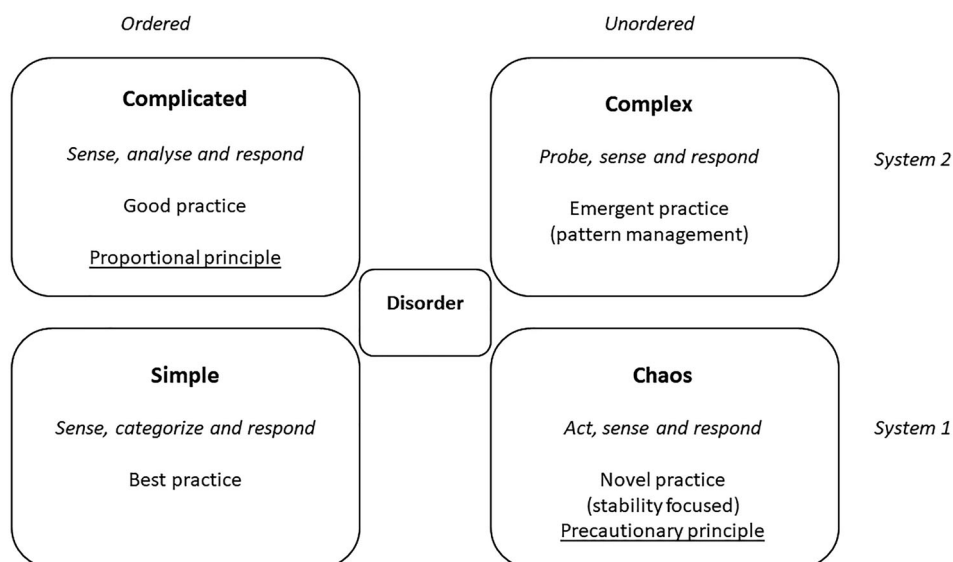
*Ordered*

*Unordered*

**Complicated**

*Sense, analyse and respond*

Good practice

Proportional principle

**Complex**

*Probe, sense and respond*

Emergent practice (pattern management)

*System 2*

**Disorder**

**Simple**

*Sense, categorize and respond*

Best practice

**Chaos**

*Act, sense and respond*

Novel practice (stability focused)

Precautionary principle

*System 1*